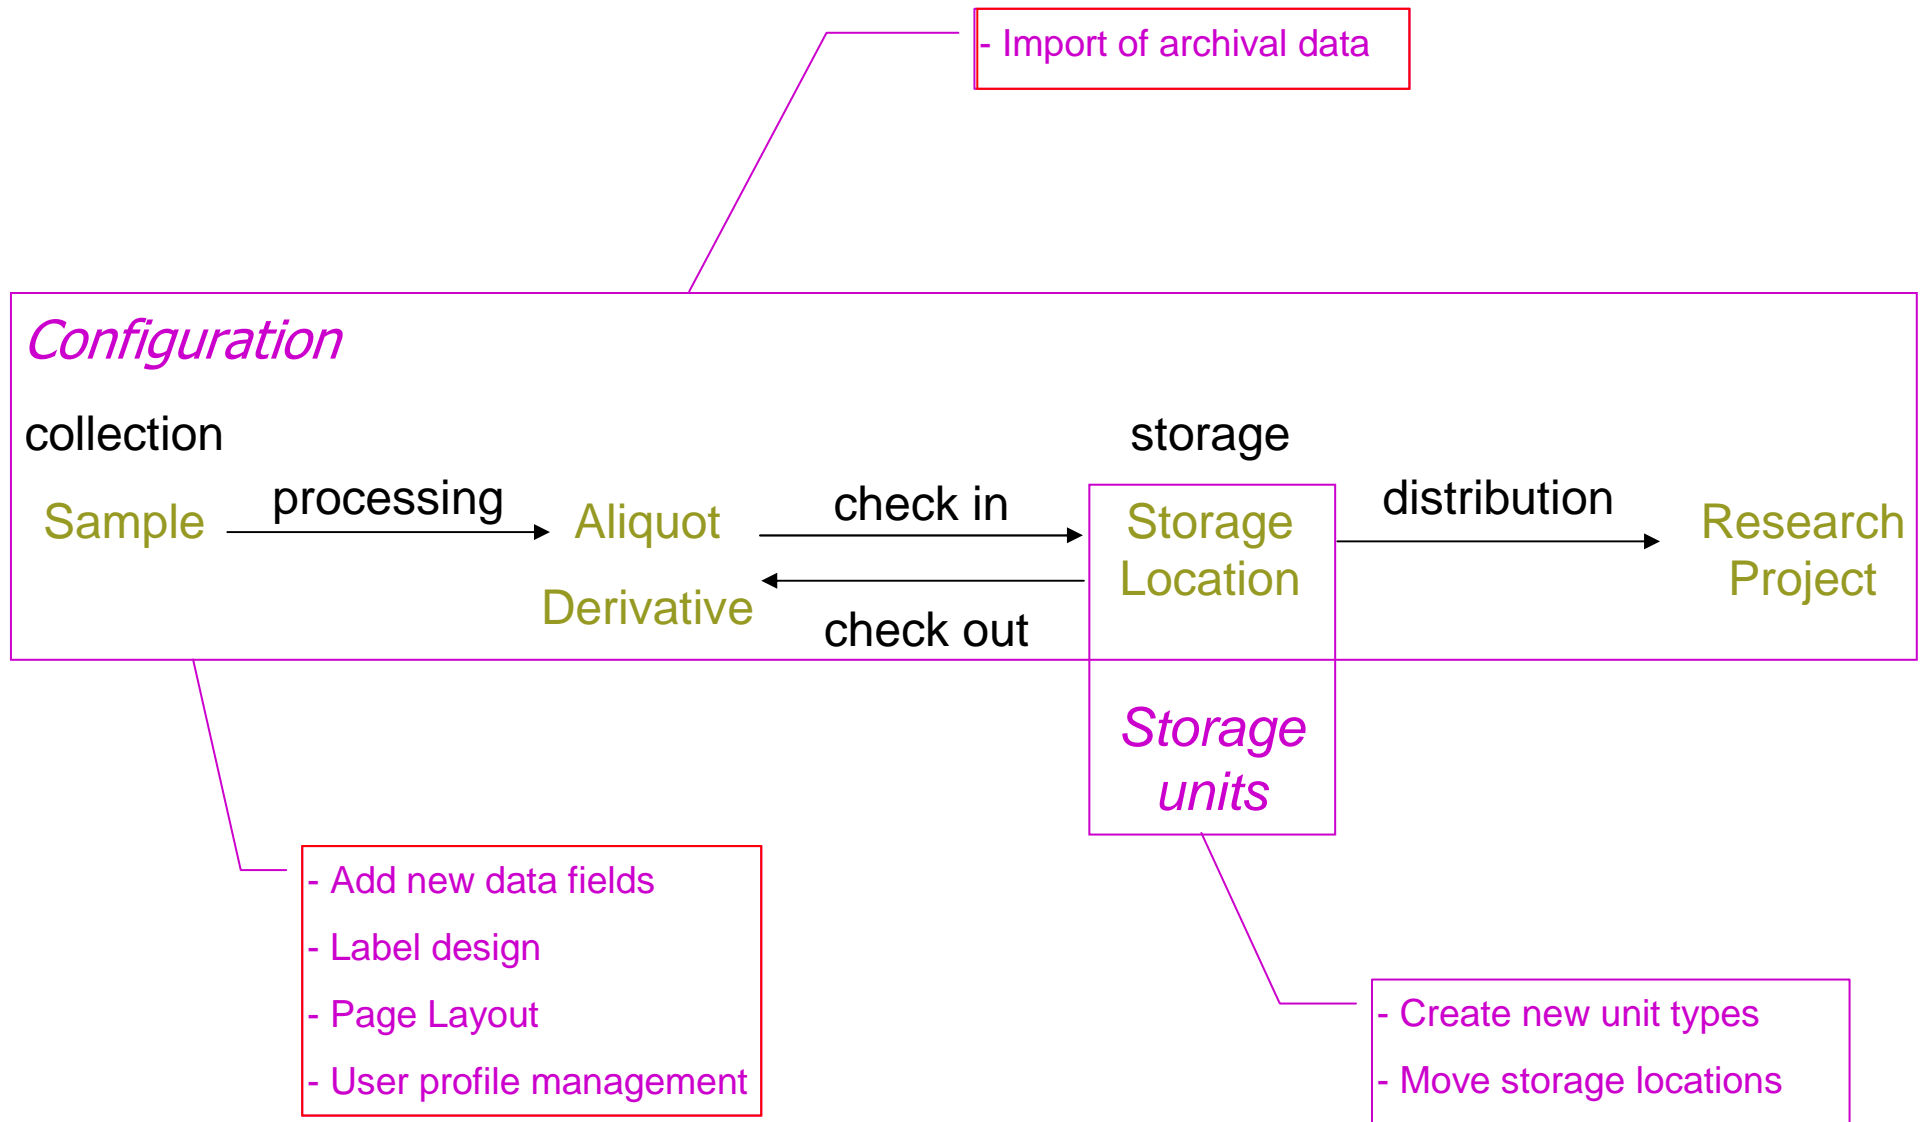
- Import of archival data

Configuration

collection

storage

Sample

processing

Aliquot

check in

Storage Location

distribution

Research Project

Derivative

check out

Storage units

- Add new data fields

- Label design

- Page Layout

- User profile management

- Create new unit types

- Move storage locations